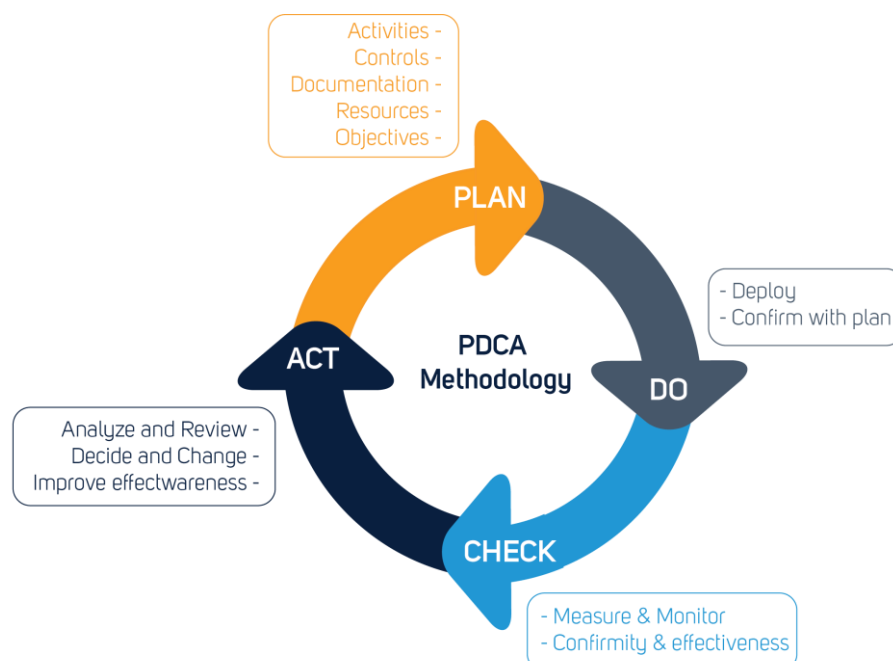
Activities -
Controls -
Documentation -
Resources -
Objectives -

PLAN

- Deploy
- Confirm with plan

PDCA
Methodology

ACT

DO

Analyze and Review -
Decide and Change -
Improve effectwareness -

CHECK

- Measure & Monitor
- Confirmity & effectiveness